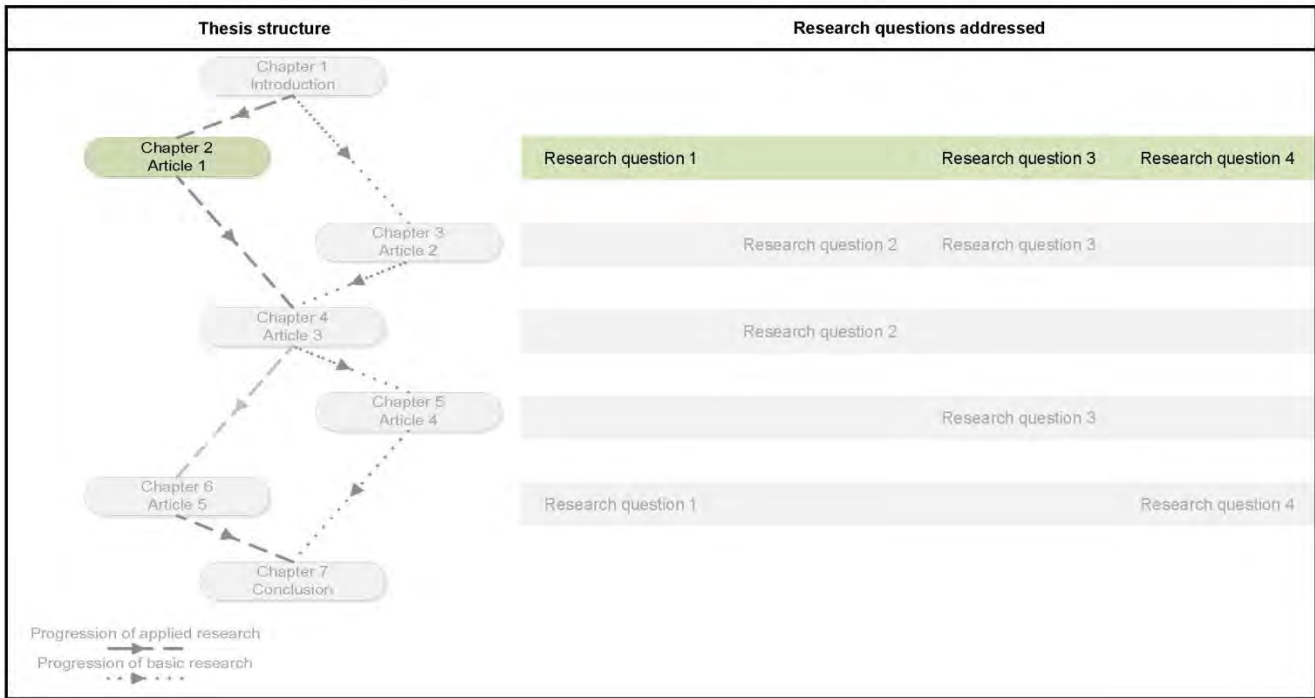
| Thesis structure | Research questions addressed |
|---|---|

Chapter 1
Introduction

Chapter 2
Article 1

Research question 1 Research question 3 Research question 4

Chapter 3
Article 2

Research question 2 Research question 3

Chapter 4
Article 3

Research question 2

Chapter 5
Article 4

Research question 3

Chapter 6
Article 5

Research question 1 Research question 4

Chapter 7
Conclusion

Progression of applied research

Progression of basic research